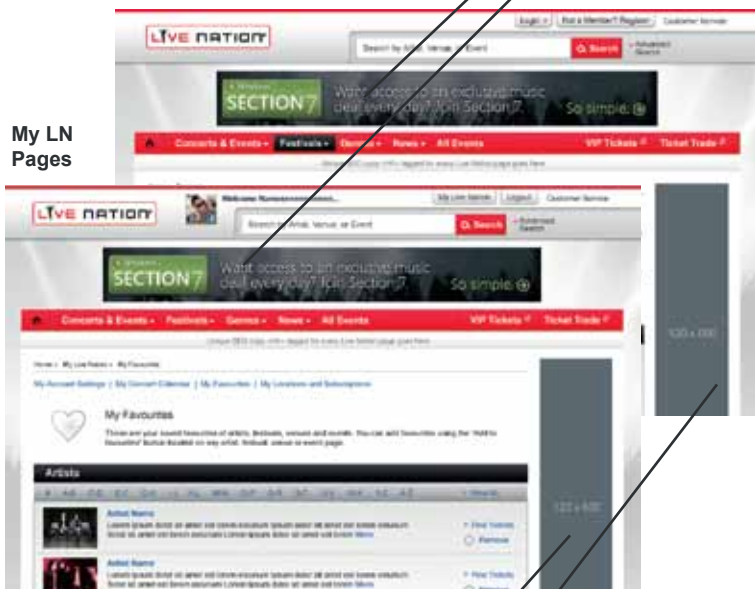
LIVE NATION

Login | Not a Member? Register | Customer Service

Search by Artist, Venue, or Event

Search

Advanced Search

SECTION7

Want access to an exclusive music deal every day? Join Section7.

So simple.

Concerts & Events | Festivals | Genres | News | All Events | VIP Tickets | Ticket Trade

My LN Pages

LIVE NATION

Welcome Name

My Live Nation | Logout | Customer Service

Search by Artist, Venue, or Event

Search

Advanced Search

SECTION7

Want access to an exclusive music deal every day? Join Section7.

So simple.

Concerts & Events | Festivals | Genres | News | All Events | VIP Tickets | Ticket Trade

120 x 600

Home > My Live Nation > My Favourites

My Account Settings | My Concert Calendar | My Favourites | My Locations and Subscriptions

My Favourites

These are your saved favourites of artists, festivals, venues and events. You can add favourites using the 'Add to favourites' button located on any artist, festival, venue or event page.

Artists

120 x 600

Artist Name

Find Tickets

Remove

Artist Name

Find Tickets